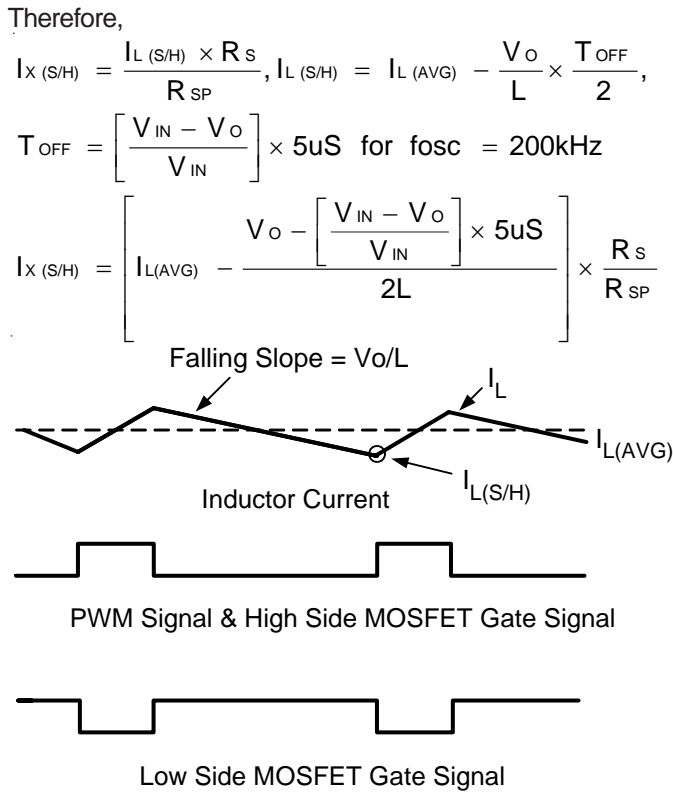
Therefore,

$I_{X\,(S/H)} = \frac{I_{L\,(S/H)} \times R_S}{R_{SP}}, I_{L\,(S/H)} = I_{L\,(AVG)} - \frac{V_O}{L} \times \frac{T_{OFF}}{2},$

$T_{OFF} = \left[\frac{V_{IN} - V_O}{V_{IN}}\right] \times 5uS$ for fosc $= 200kHz$

$I_{X\,(S/H)} = \left[ I_{L(AVG)} - \frac{V_O - \left[\frac{V_{IN} - V_O}{V_{IN}}\right] \times 5uS}{2L} \right] \times \frac{R_S}{R_{SP}}$

Falling Slope = Vo/L

$I_L$

$I_{L(AVG)}$

$I_{L(S/H)}$

Inductor Current

PWM Signal & High Side MOSFET Gate Signal

Low Side MOSFET Gate Signal